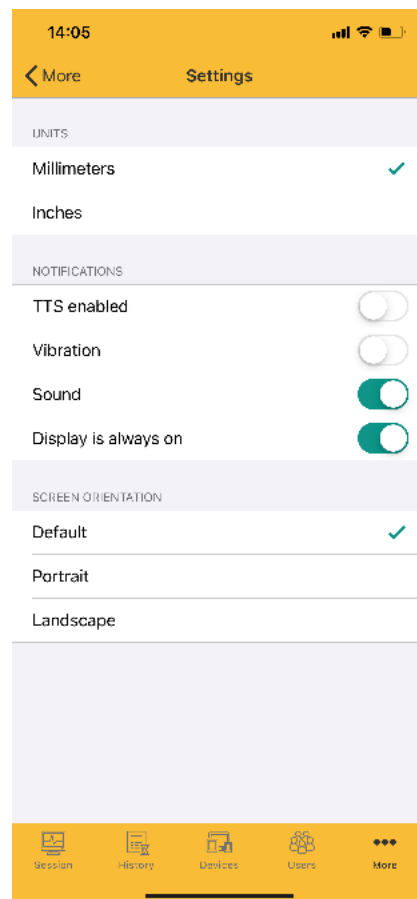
14:05

More

Settings

UNITS

Millimeters

Inches

NOTIFICATIONS

TTS enabled

Vibration

Sound

Display is always on

SCREEN ORIENTATION

Default

Portrait

Landscape

Session

History

Devices

Users

More